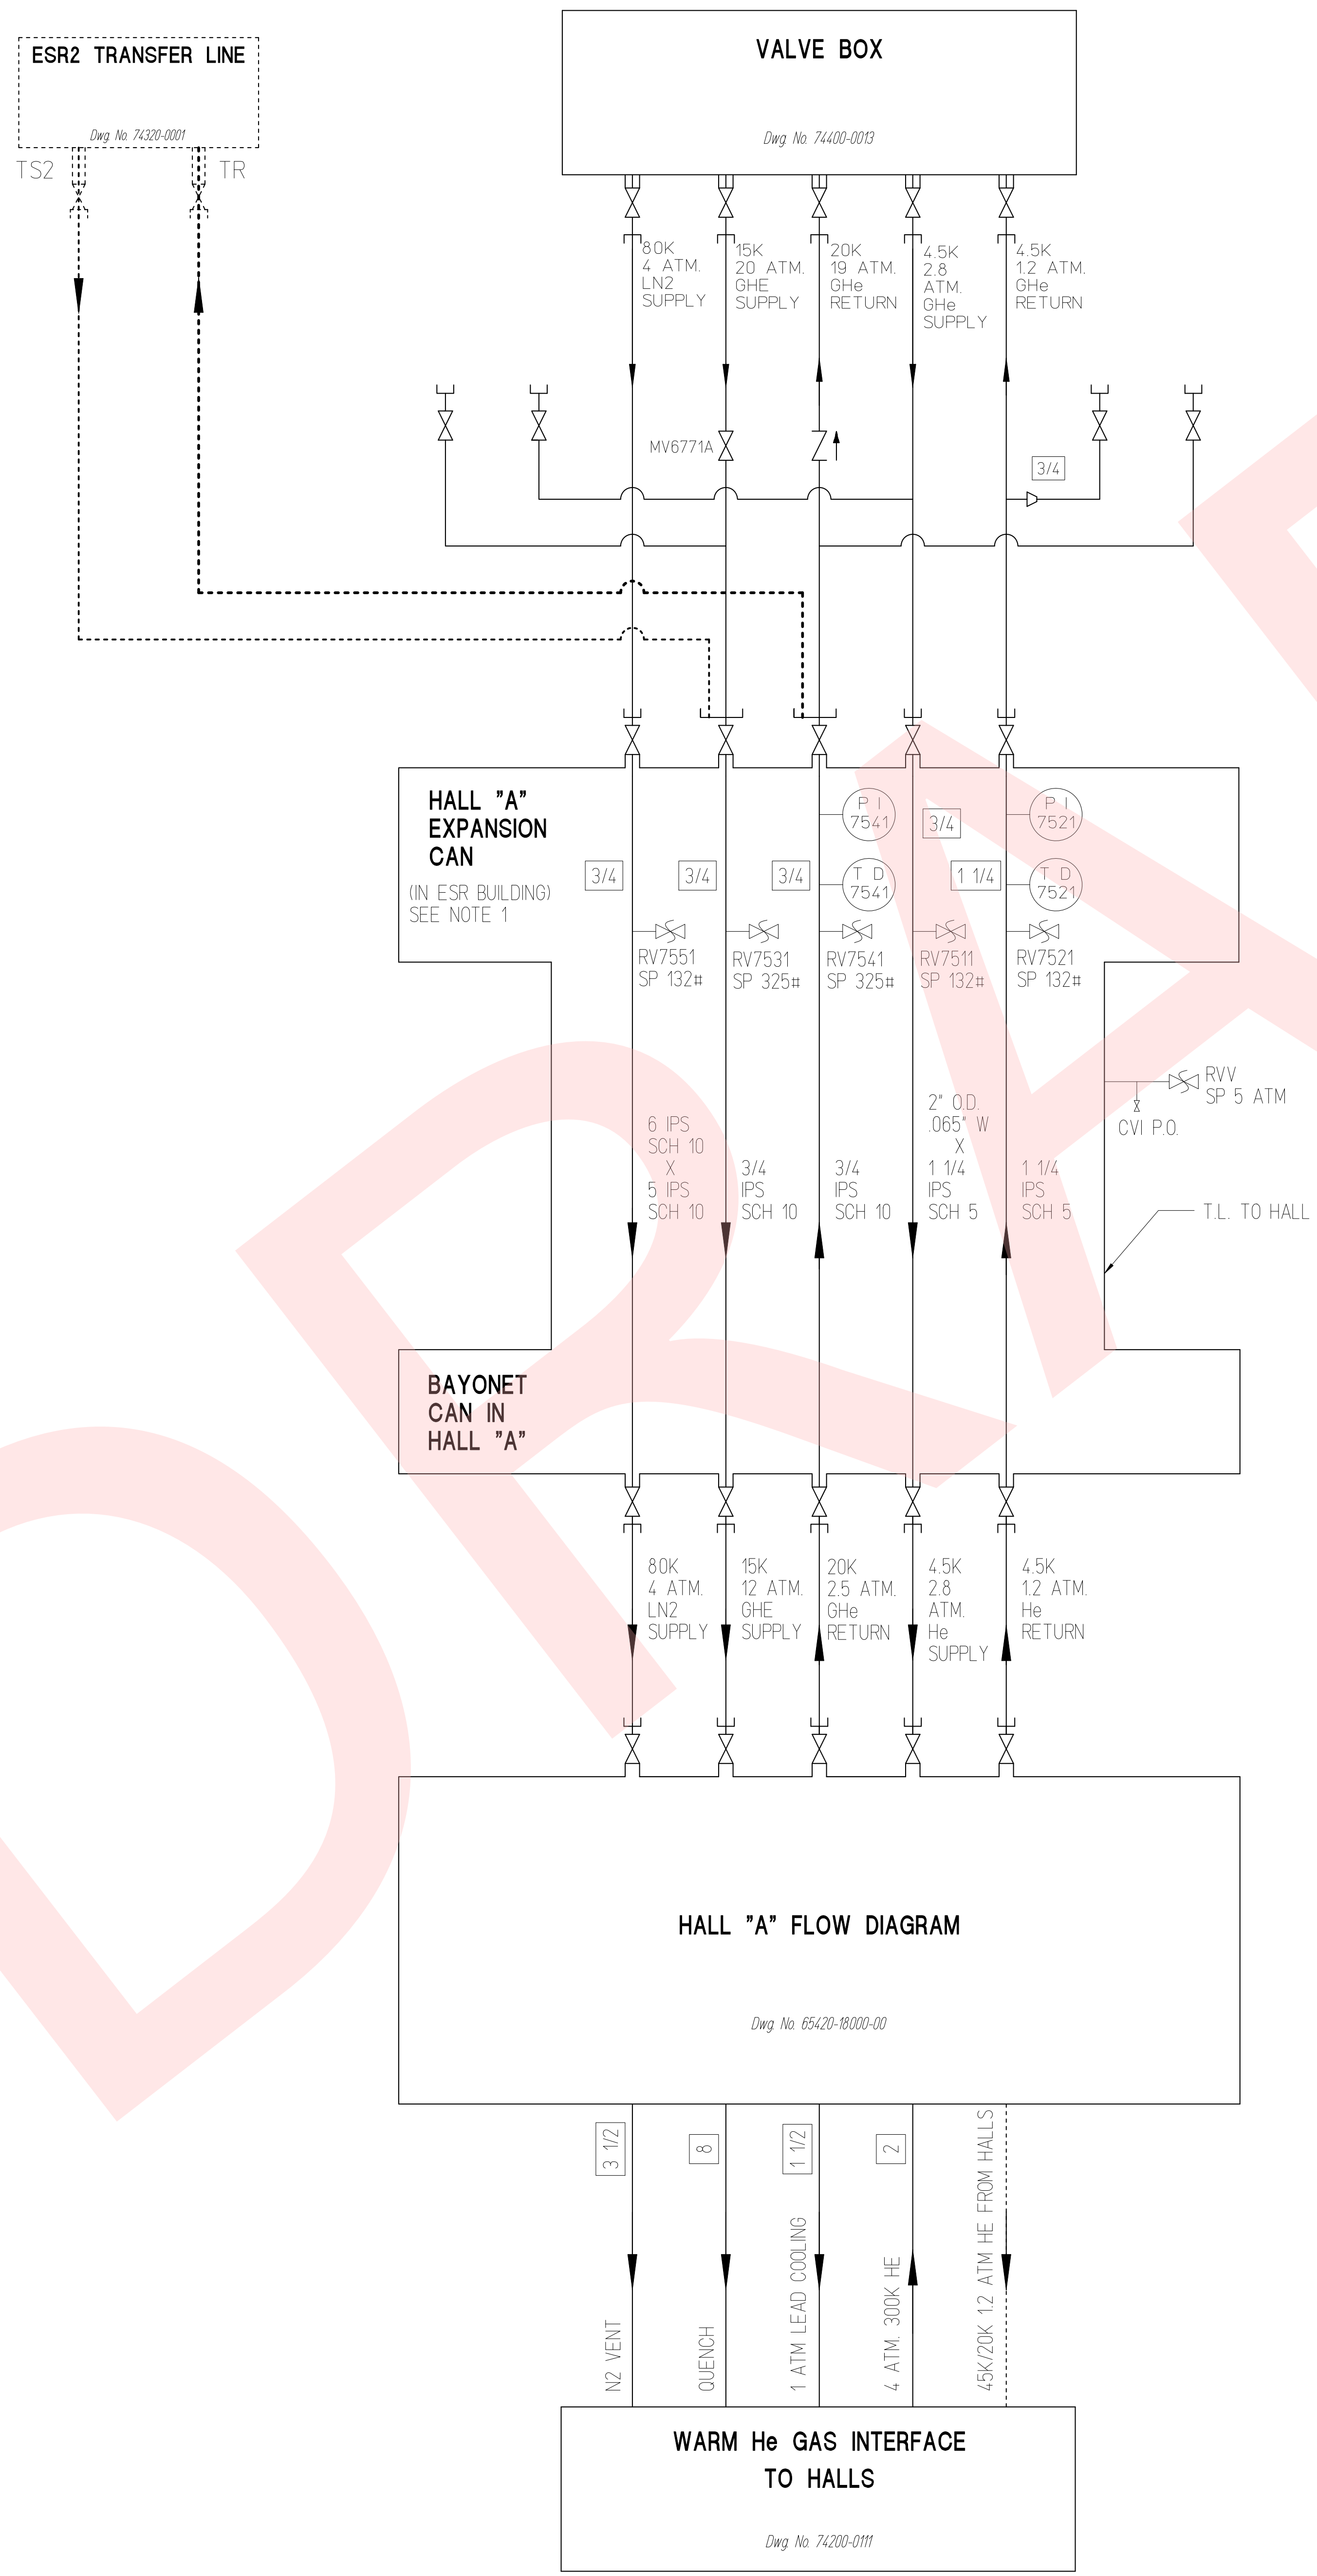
ESR2 TRANSFER LINE

Dwg. No. 74320-0001

TS2

TR

VALVE BOX

Dwg. No. 74400-0013

80K 4 ATM. LN2 SUPPLY

15K 20 ATM. GHE SUPPLY

20K 19 ATM. GHe RETURN

4.5K 2.8 ATM. GHe SUPPLY

4.5K 1.2 ATM. GHe RETURN

MV6771A

3/4

HALL "A" EXPANSION CAN

(IN ESR BUILDING) SEE NOTE 1

3/4

3/4

3/4

P I 7541

T D 7541

3/4

1 1/4

P I 7521

T D 7521

RV7551 SP 132#

RV7531 SP 325#

RV7541 SP 325#

RV7511 SP 132#

RV7521 SP 132#

RVV SP 5 ATM

CVI P.O.

6 IPS SCH 10 X 5 IPS SCH 10

3/4 IPS SCH 10

3/4 IPS SCH 10

2" O.D. .065" W X 1 1/4 IPS SCH 5

1 1/4 IPS SCH 5

T.L. TO HALL

BAYONET CAN IN HALL "A"

80K 4 ATM. LN2 SUPPLY

15K 12 ATM. GHE SUPPLY

20K 2.5 ATM. GHe RETURN

4.5K 2.8 ATM. He SUPPLY

4.5K 1.2 ATM. He RETURN

HALL "A" FLOW DIAGRAM

Dwg. No. 65420-18000-00

3 1/2

8

1 1/2

2

N2 VENT

QUENCH

1 ATM LEAD COOLING

4 ATM. 300K HE

45K/20K 1.2 ATM HE FROM HALLS

WARM He GAS INTERFACE TO HALLS

Dwg. No. 74200-0111

DRAFT